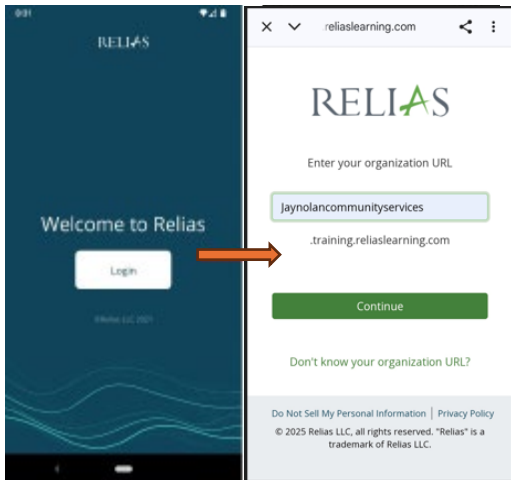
0:01

RELIAS

Welcome to Relias

Login

©Relias LLC 2021

reliaslearning.com

RELIAS

Enter your organization URL

Jaynolancommunityservices

.training.reliaslearning.com

Continue

Don't know your organization URL?

Do Not Sell My Personal Information | Privacy Policy

© 2025 Relias LLC, all rights reserved. "Relias" is a trademark of Relias LLC.